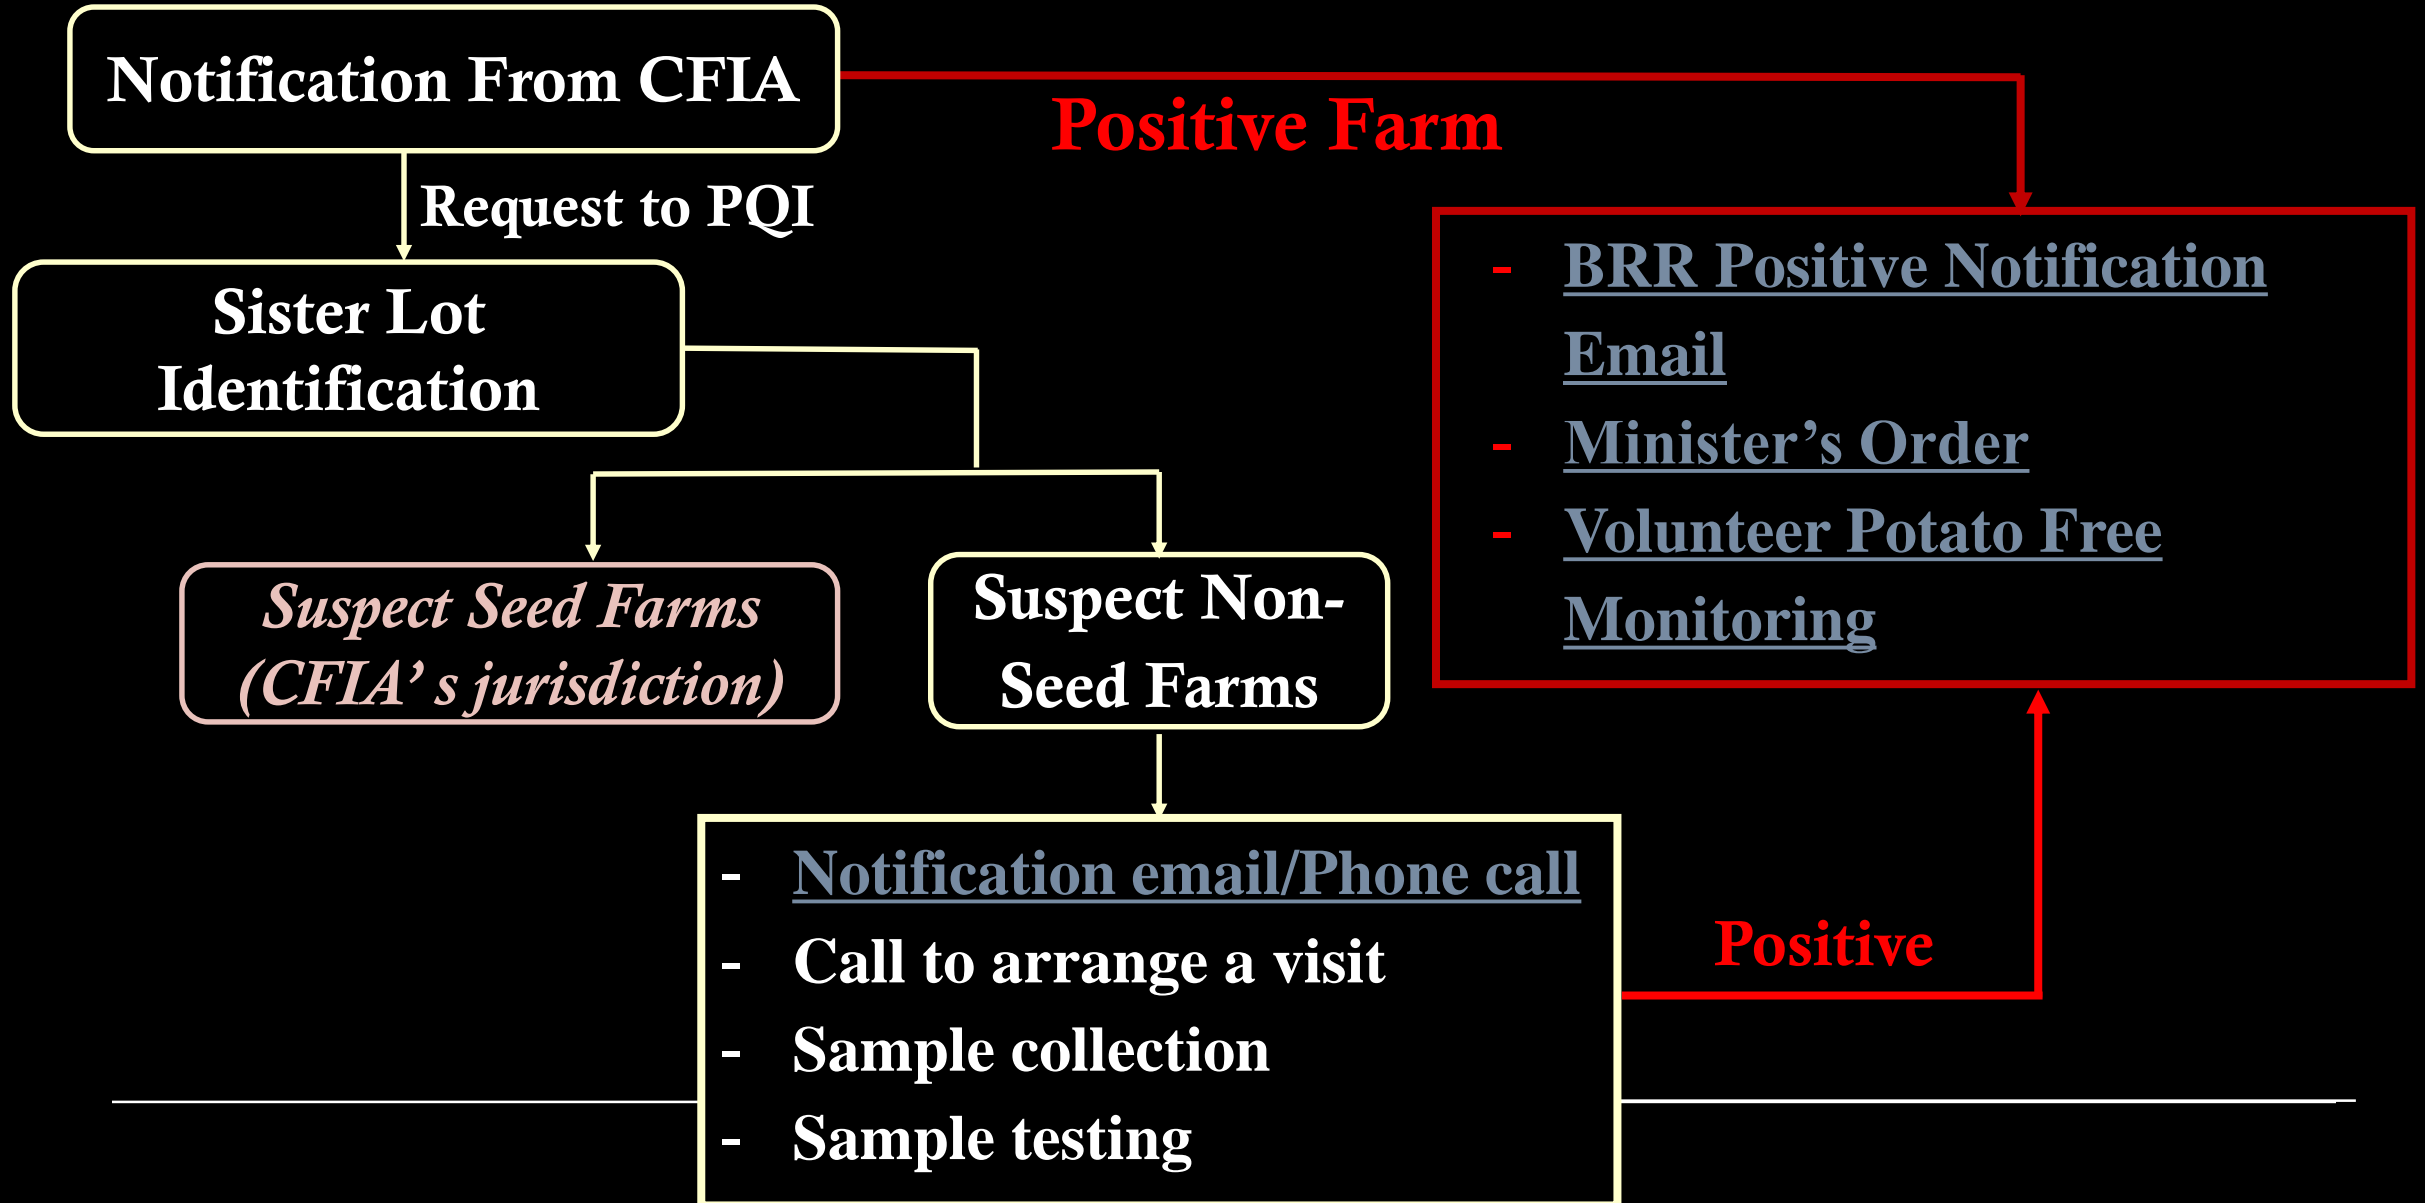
Notification From CFIA

Positive Farm

Request to PQI

Sister Lot Identification

- BRR Positive Notification Email
- Minister’s Order
- Volunteer Potato Free Monitoring

Suspect Seed Farms (CFIA’ s jurisdiction)

Suspect Non-Seed Farms

- Notification email/Phone call
- Call to arrange a visit
- Sample collection
- Sample testing

Positive